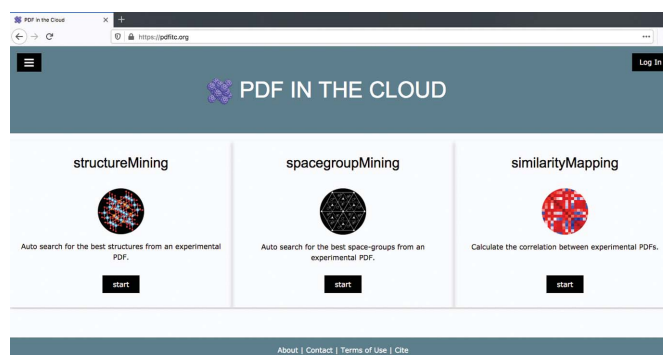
PDF in the Cloud ×
+
https://pdfitc.org
Log In
PDF IN THE CLOUD

structureMining
Auto search for the best structures from an experimental PDF.
start

spacegroupMining
Auto search for the best space-groups from an experimental PDF.
start

similarityMapping
Calculate the correlation between experimental PDFs.
start

About | Contact | Terms of Use | Cite